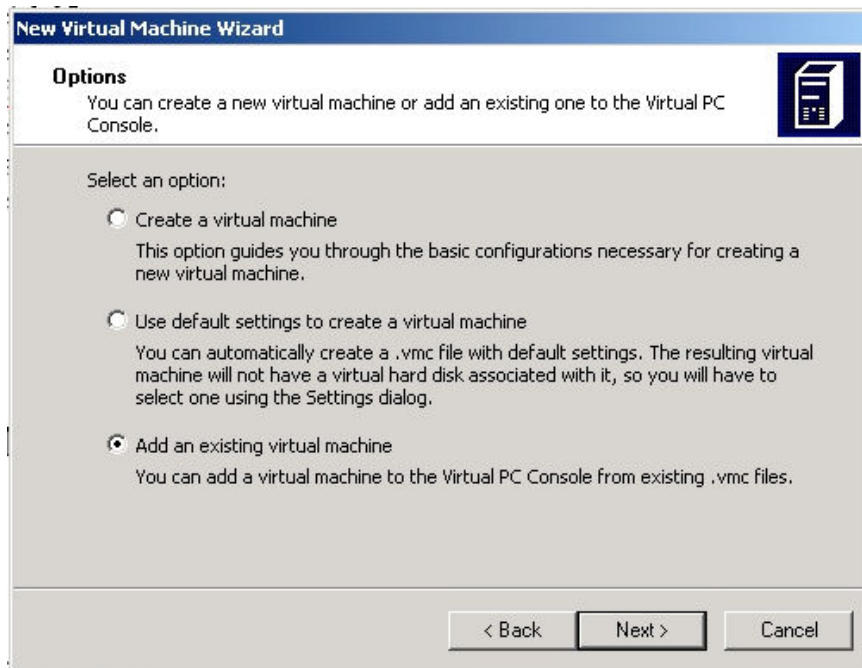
New Virtual Machine Wizard

Options
You can create a new virtual machine or add an existing one to the Virtual PC Console.

Select an option:

Create a virtual machine
This option guides you through the basic configurations necessary for creating a new virtual machine.

Use default settings to create a virtual machine
You can automatically create a .vmc file with default settings. The resulting virtual machine will not have a virtual hard disk associated with it, so you will have to select one using the Settings dialog.

Add an existing virtual machine
You can add a virtual machine to the Virtual PC Console from existing .vmc files.

< Back
Next >
Cancel